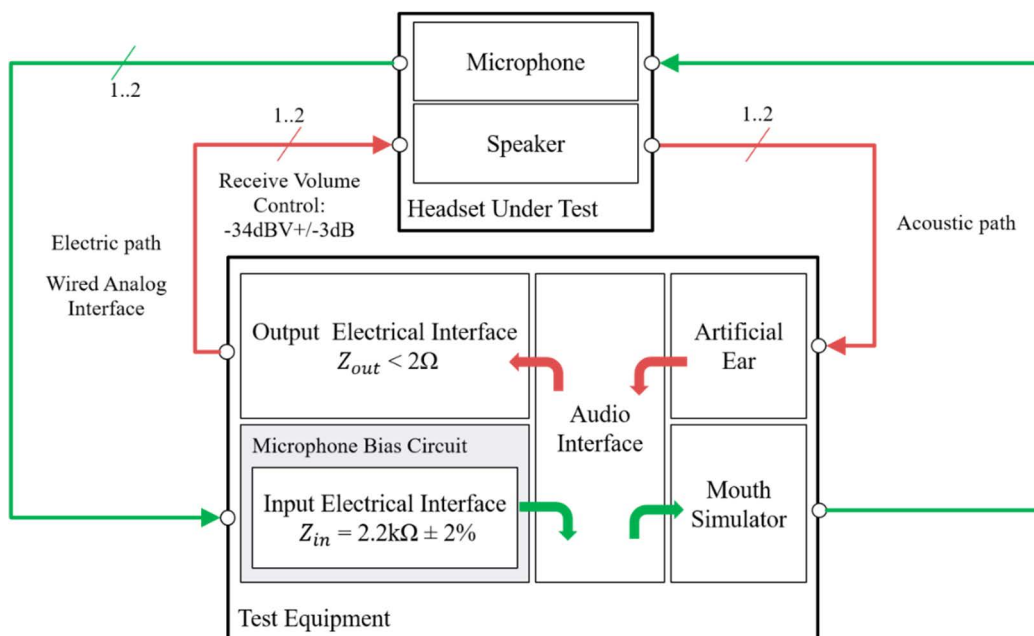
1..2

Microphone

1..2

Speaker

1..2

Receive Volume Control: -34dBV+/-3dB

Headset Under Test

Electric path

Wired Analog Interface

Acoustic path

Output Electrical Interface $Z_{out} < 2\Omega$

Audio Interface

Artificial Ear

Microphone Bias Circuit

Input Electrical Interface $Z_{in} = 2.2\text{k}\Omega \pm 2\%$

Mouth Simulator

Test Equipment